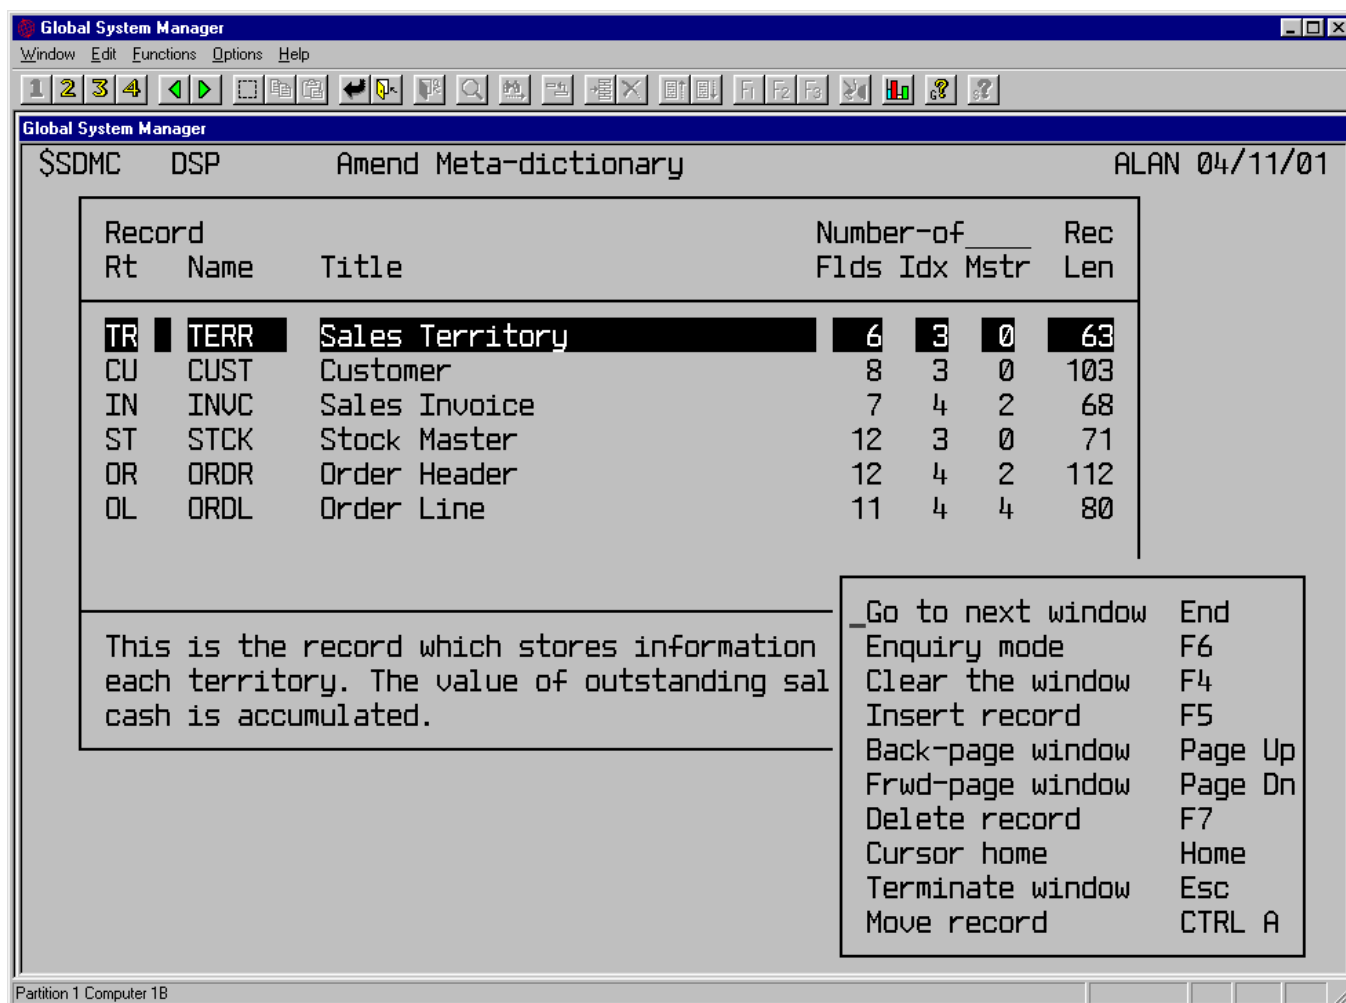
Global System Manager

Window Edit Functions Options Help

1 2 3 4

Global System Manager

$SDMC DSP Amend Meta-dictionary ALAN 04/11/01

| Record Rt | Name | Title | Number-of Flds | Idx | Mstr | Rec Len |
|---|---|---|---|---|---|---|
| TR | TERR | Sales Territory | 6 | 3 | 0 | 63 |
| CU | CUST | Customer | 8 | 3 | 0 | 103 |
| IN | INVC | Sales Invoice | 7 | 4 | 2 | 68 |
| ST | STCK | Stock Master | 12 | 3 | 0 | 71 |
| OR | ORDR | Order Header | 12 | 4 | 2 | 112 |
| OL | ORDL | Order Line | 11 | 4 | 4 | 80 |

This is the record which stores information each territory. The value of outstanding sal cash is accumulated.

Go to next window End
Enquiry mode F6
Clear the window F4
Insert record F5
Back-page window Page Up
Frwd-page window Page Dn
Delete record F7
Cursor home Home
Terminate window Esc
Move record CTRL A

Partition 1 Computer 1B